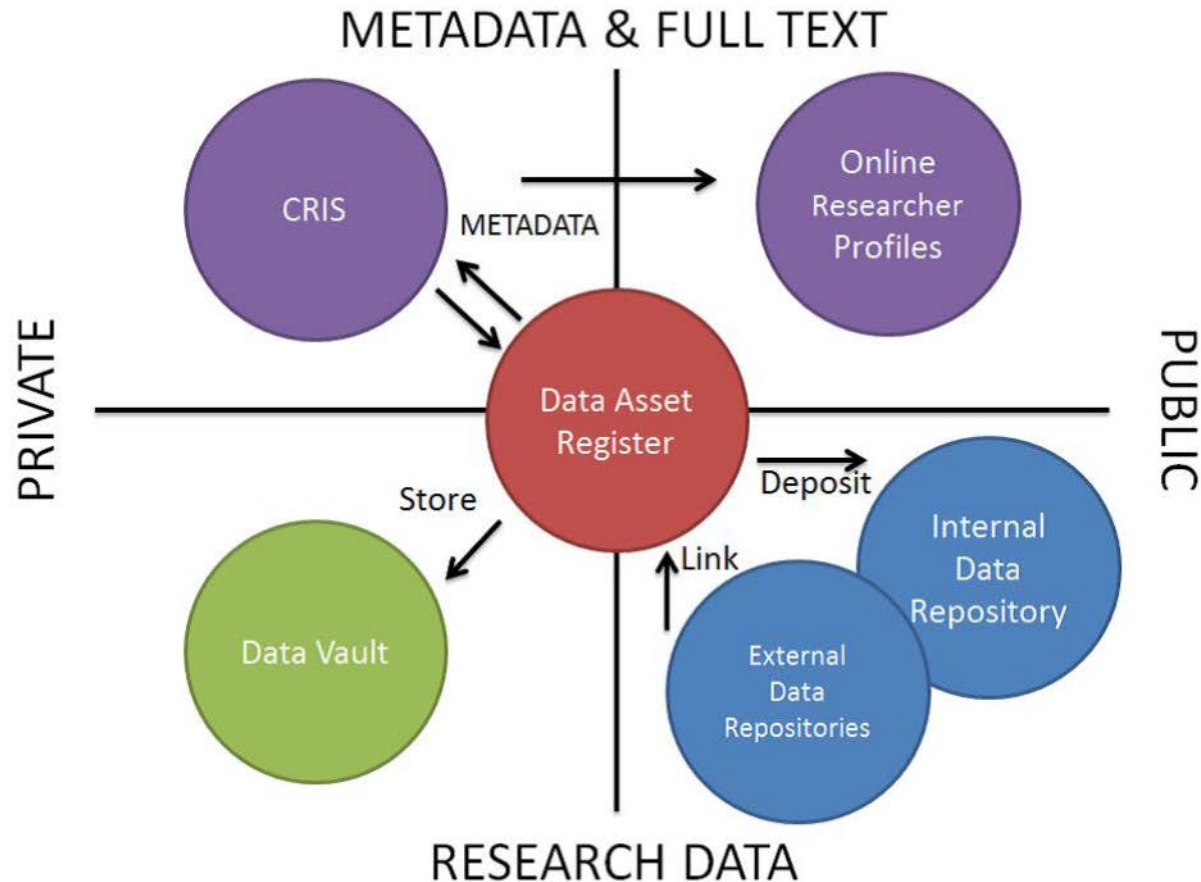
METADATA & FULL TEXT

CRIS

METADATA

Online Researcher Profiles

PRIVATE

Data Asset Register

PUBLIC

Store

Deposit

Link

Internal Data Repository

Data Vault

External Data Repositories

RESEARCH DATA